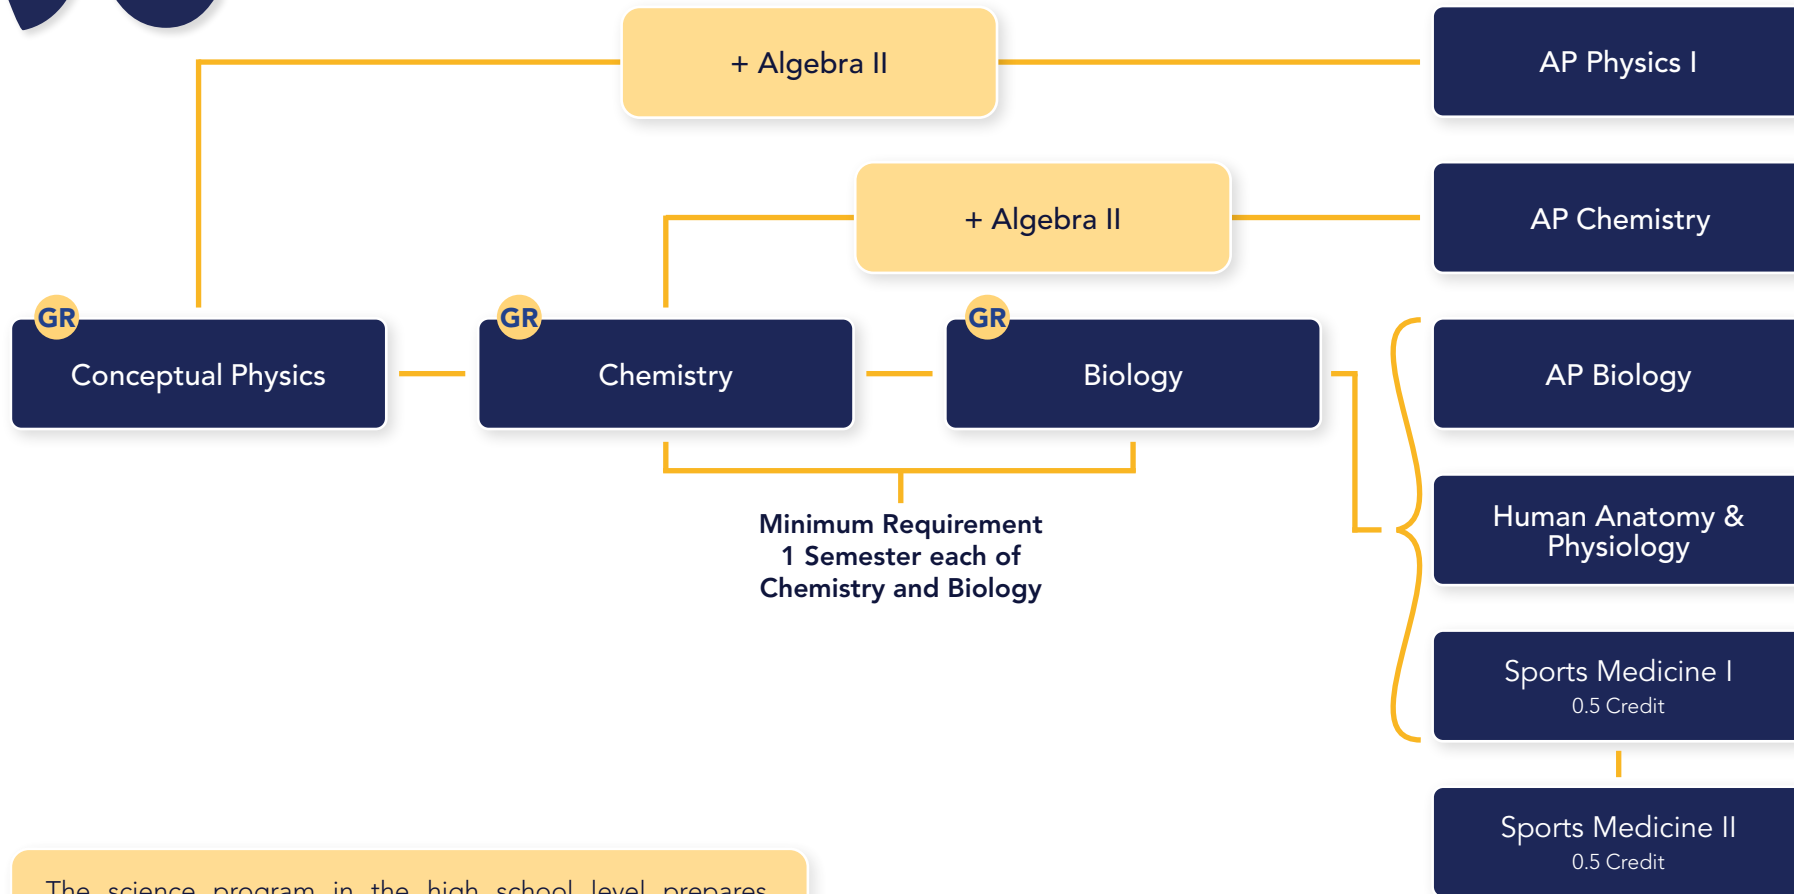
+ Algebra II

AP Physics I

+ Algebra II

AP Chemistry

GR
Conceptual Physics

GR
Chemistry

GR
Biology

AP Biology

Minimum Requirement
1 Semester each of
Chemistry and Biology

Human Anatomy & Physiology

Sports Medicine I
0.5 Credit

Sports Medicine II
0.5 Credit

The science program in the high school level prepares